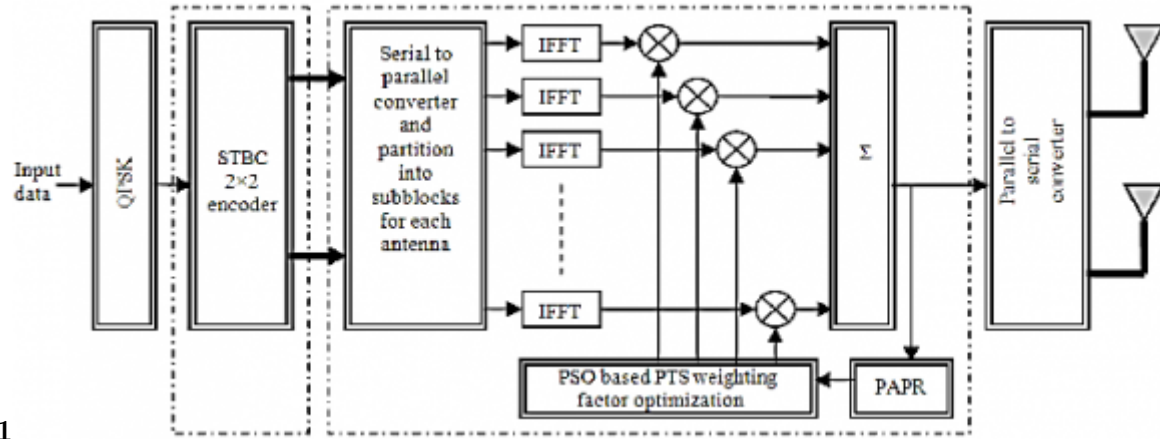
Input data

QPSK

STBC 2×2 encoder

Serial to parallel converter and partition into subblocks for each antenna

IFFT

IFFT

IFFT

IFFT

Σ

Parallel to serial converter

PSO based PTS weighting factor optimization

PAPR

1